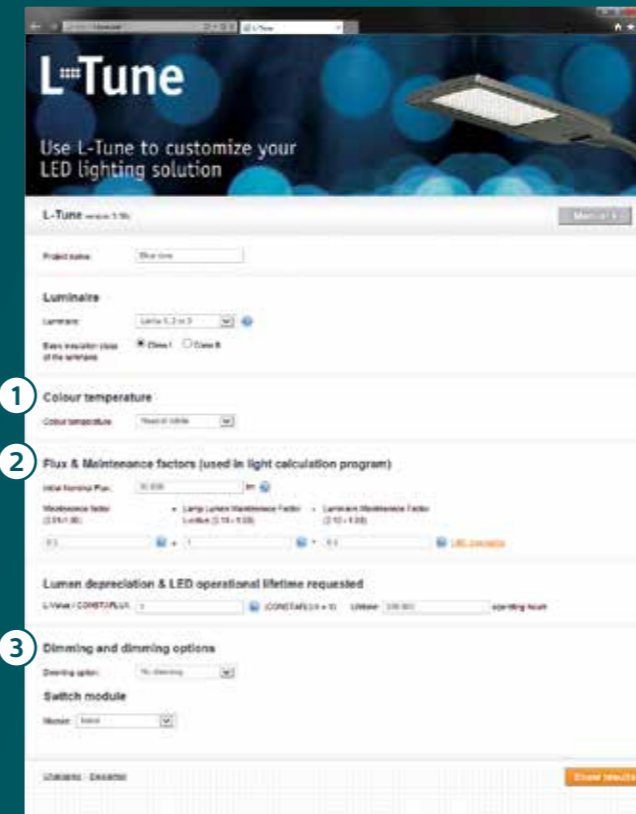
L-Tune

Use L-Tune to customize your LED lighting solution

L-Tune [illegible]

Manual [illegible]

Project name: Blue tune

Luminaire

Luminaire: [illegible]

Basic insulation class of the luminaire: Class I Class II

1 Colour temperature

Colour temperature: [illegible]

2 Flux & Maintenance factors (used in light calculation program)

Initial Nominal Flux: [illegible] lm

Maintenance factor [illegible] = Lamp Lumen Maintenance Factor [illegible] × Luminaire Maintenance Factor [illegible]

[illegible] = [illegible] × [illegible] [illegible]

Lumen depreciation & LED operational lifetime requested

L-Value / CONSTANTFLUX: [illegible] CONSTANT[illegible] Lifetime: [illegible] operating hours

3 Dimming and dimming options

Dimming option: No dimming

Switch module

Module: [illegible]

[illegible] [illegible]

Show results